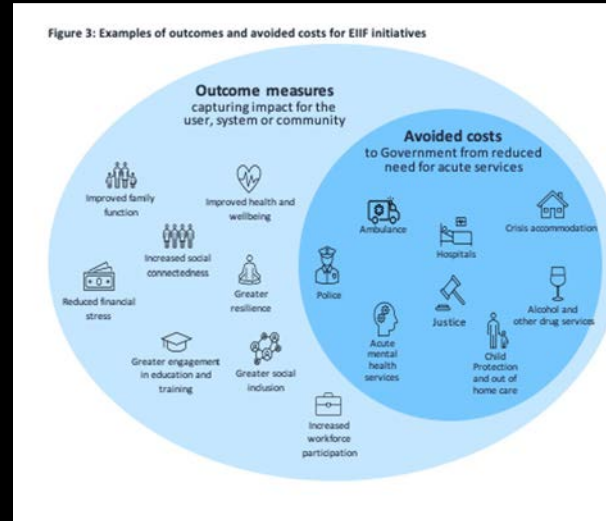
Figure 3: Examples of outcomes and avoided costs for EIIF initiatives

Outcome measures
capturing impact for the user, system or community

Improved family function

Improved health and wellbeing

Increased social connectedness

Reduced financial stress

Greater resilience

Police

Greater engagement in education and training

Greater social inclusion

Increased workforce participation

Avoided costs
to Government from reduced need for acute services

Ambulance

Hospitals

Crisis accommodation

Justice

Alcohol and other drug services

Acute mental health services

Child Protection and out of home care